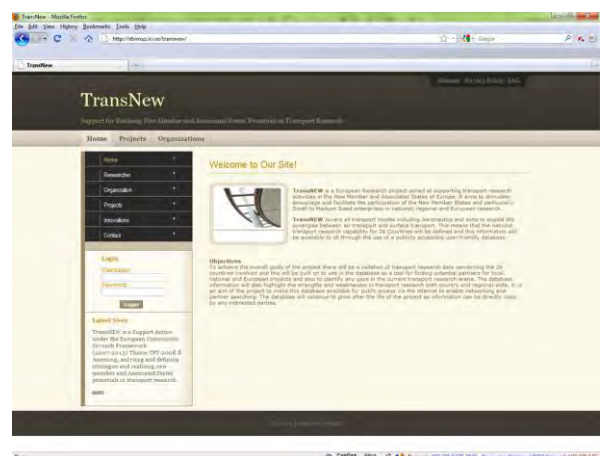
TransNew - Mozilla Firefox
File Edit View History Bookmarks Tools Help
http://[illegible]/transnew/
Google
TransNew

Sitemap Privacy Policy FAQ

TransNew

Support for Evaluating New Member and Associated States' Potentials in Transport Research

Home Projects Organizations

Home
Researcher
Organization
Projects
Innovations
Contact

Login
Username:
Password:
Logon

Latest News
TransNEW is a Support Action under the European Commission Seventh Framework (2007-2013) Theme TPT-2008.8 Assessing, evolving and defining strategies and realising new members and Associated States' potentials in transport research.
more

Welcome to Our Site!

TransNEW is a European Research project aimed at supporting transport research activities in the New Member and Associated States of Europe. It aims to stimulate, encourage and facilitate the participation of the New Member States and particularly Small to Medium Sized enterprises in national, regional and European research.

TransNEW covers all transport modes including Aeronautics and aims to exploit the synergies between air transport and surface transport. This means that the national transport research capability for 26 Countries will be defined and this information will be available to all through the use of a publicly accessible user-friendly database.

Objectives
To achieve the overall goals of the project there will be a collation of transport research data concerning the 26 countries involved and this will be built on to use in the database as a tool for finding potential partners for local, national and European projects and also to identify any gaps in the current transport research arena. The database information will also highlight the strengths and weaknesses in transport research both country and regional-wide. It is an aim of the project to make this database available for public access via the internet to enable networking and partner searching. The Database will continue to grow after the life of the project as information can be directly input by any interested parties.

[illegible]

Done